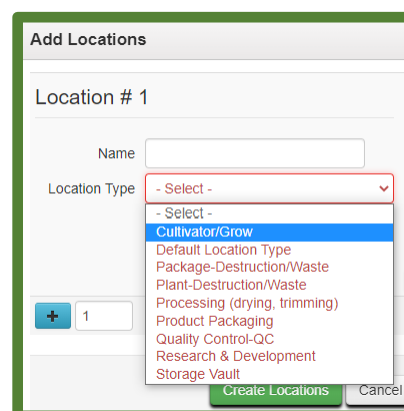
Add Locations

Location # 1

Name

Location Type - Select -

- Select -
Cultivator/Grow
Default Location Type
Package-Destruction/Waste
Plant-Destruction/Waste
Processing (drying, trimming)
Product Packaging
Quality Control-QC
Research & Development
Storage Vault

+ 1

Create Locations Cancel